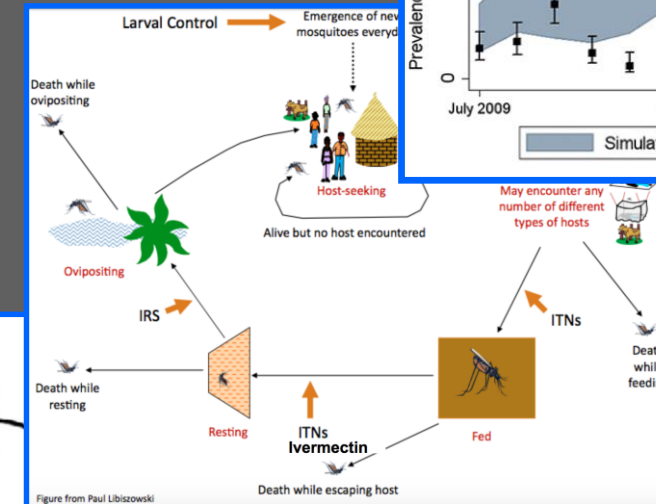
Larval Control

Emergence of new mosquitoes everyd

Prevalen

0

July 2009

Simula

Death while ovipositing

Host-seeking

Alive but no host encountered

May encounter any number of different types of hosts

Ovipositing

IRS

ITNs

Deat whil feedi

Death while resting

Resting

ITNs

Ivermectin

Fed

Death while escaping host

Figure from Paul Libiszowski